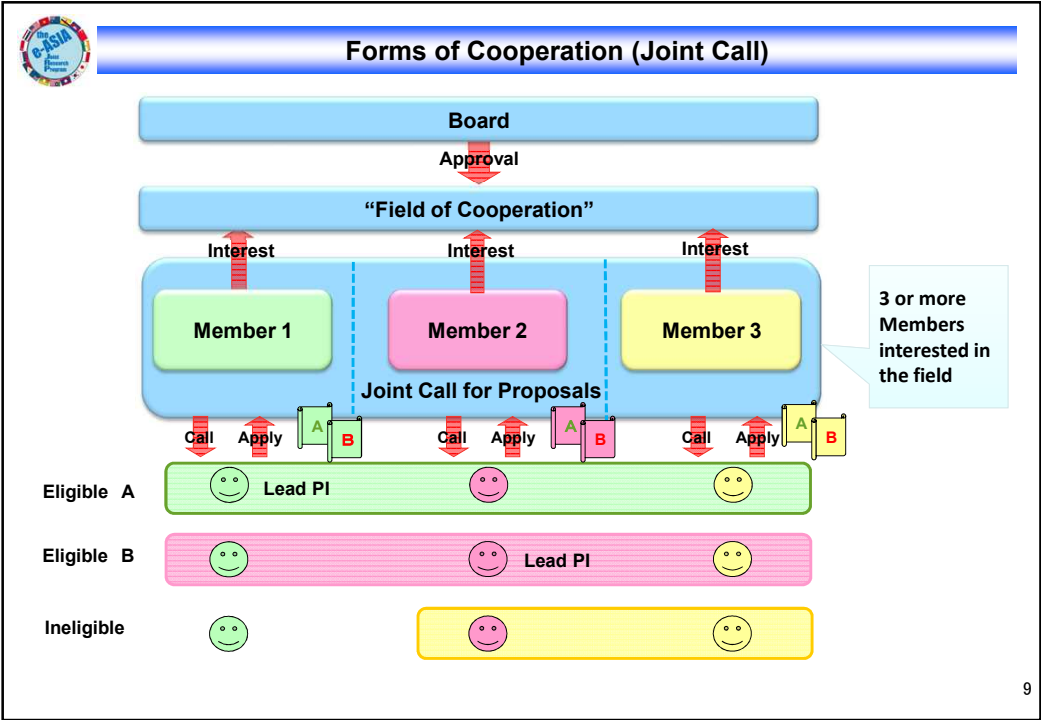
the e-ASIA Joint Research Program

Forms of Cooperation (Joint Call)

Board

Approval

“Field of Cooperation”

Interest

Interest

Interest

Member 1

Member 2

Member 3

Joint Call for Proposals

3 or more Members interested in the field

Call Apply A B

Call Apply A B

Call Apply A B

Eligible A

Lead PI

Eligible B

Lead PI

Ineligible

9